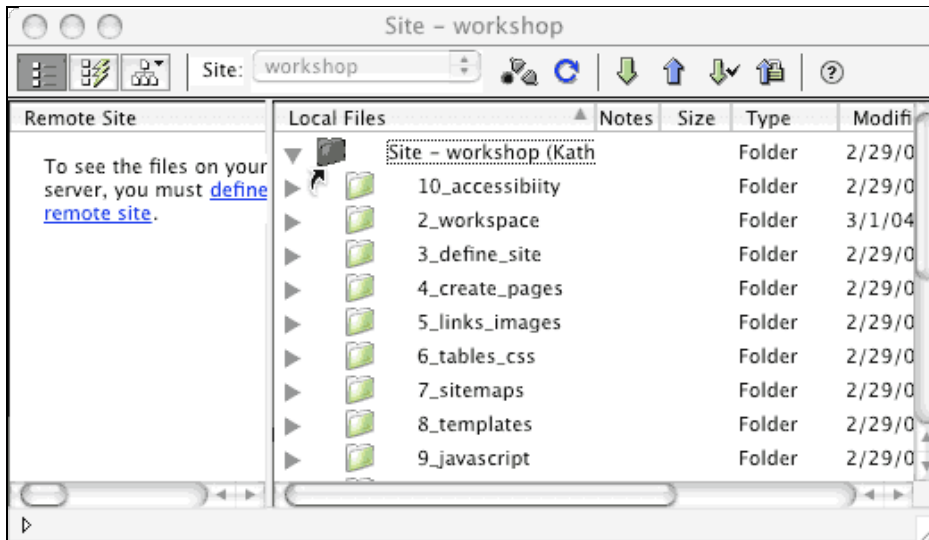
Site – workshop

Site: workshop

Remote Site

To see the files on your server, you must define remote site.

| Local Files | Notes | Size | Type | Modifi |
|---|---|---|---|---|
| Site – workshop (Kath | | | Folder | 2/29/0 |
| 10_accessibiity | | | Folder | 2/29/0 |
| 2_workspace | | | Folder | 3/1/04 |
| 3_define_site | | | Folder | 2/29/0 |
| 4_create_pages | | | Folder | 2/29/0 |
| 5_links_images | | | Folder | 2/29/0 |
| 6_tables_css | | | Folder | 2/29/0 |
| 7_sitemaps | | | Folder | 2/29/0 |
| 8_templates | | | Folder | 2/29/0 |
| 9_javascript | | | Folder | 2/29/0 |